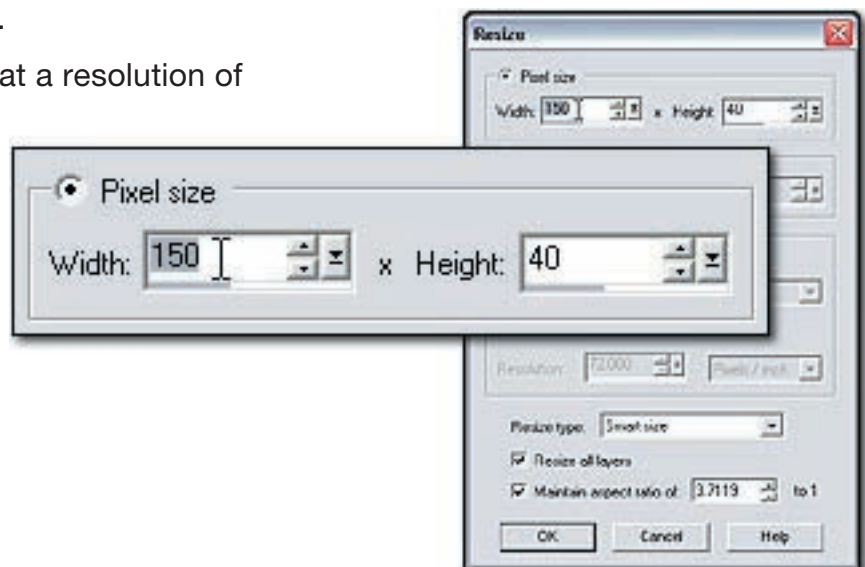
at a resolution of

Resize

Pixel size

Width: 150 x Height: 40

Pixel size

Width: 150 x Height: 40

Resolution: 72.000 Pixels / inch

Resize type: Smart size

Resize all layers

Maintain aspect ratio of: 3.7119 to 1

OK Cancel Help